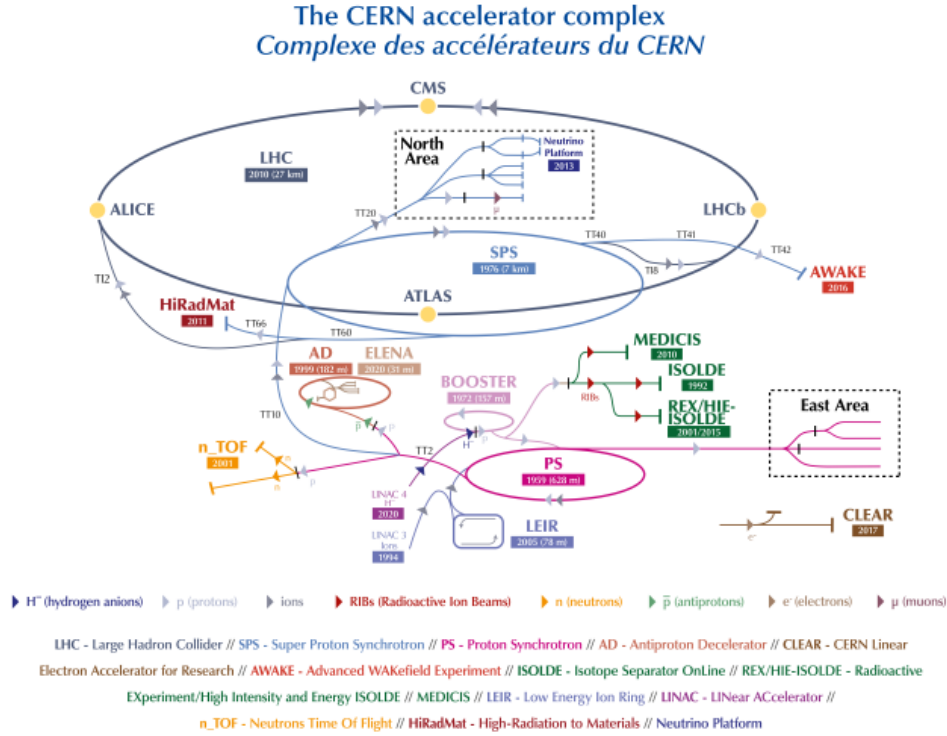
The CERN accelerator complex
Complexe des accélérateurs du CERN

CMS
North Area
Neutrino Platform
2013
LHC
2010 (27 km)
ALICE
LHCb
TT20
TT40
TT41
SPS
1976 (7 km)
TT42
TI8
AWAKE
2016
TI2
HiRadMat
2011
TT66
ATLAS
TT60
MEDICIS
2010
AD
1999 (182 m)
ELENA
2020 (31 m)
ISOLDE
1992
BOOSTER
1972 (157 m)
RIBs
REX/HIE-ISOLDE
2001/2015
East Area
TT10
n_TOF
2001
TT2
PS
1959 (628 m)
LINAC 4
H⁻
2020
LINAC 3
Ions
1994
LEIR
2005 (78 m)
CLEAR
2017

H⁻ (hydrogen anions)   p (protons)   ions   RIBs (Radioactive Ion Beams)   n (neutrons)   $\bar{p}$ (antiprotons)   e⁻ (electrons)   μ (muons)

LHC - Large Hadron Collider // SPS - Super Proton Synchrotron // PS - Proton Synchrotron // AD - Antiproton Decelerator // CLEAR - CERN Linear Electron Accelerator for Research // AWAKE - Advanced WAKefield Experiment // ISOLDE - Isotope Separator OnLine // REX/HIE-ISOLDE - Radioactive EXperiment/High Intensity and Energy ISOLDE // MEDICIS // LEIR - Low Energy Ion Ring // LINAC - LINear ACcelerator // n_TOF - Neutrons Time Of Flight // HiRadMat - High-Radiation to Materials // Neutrino Platform